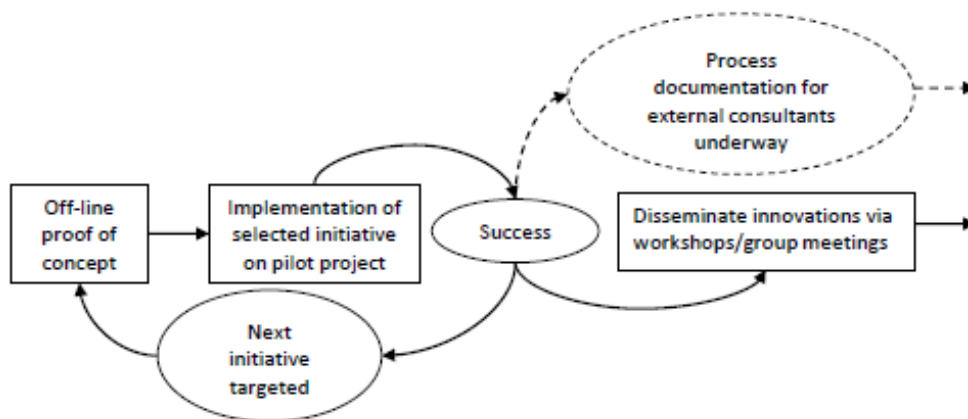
Process documentation for external consultants underway

Off-line proof of concept

Implementation of selected initiative on pilot project

Success

Disseminate innovations via workshops/group meetings

Next initiative targeted